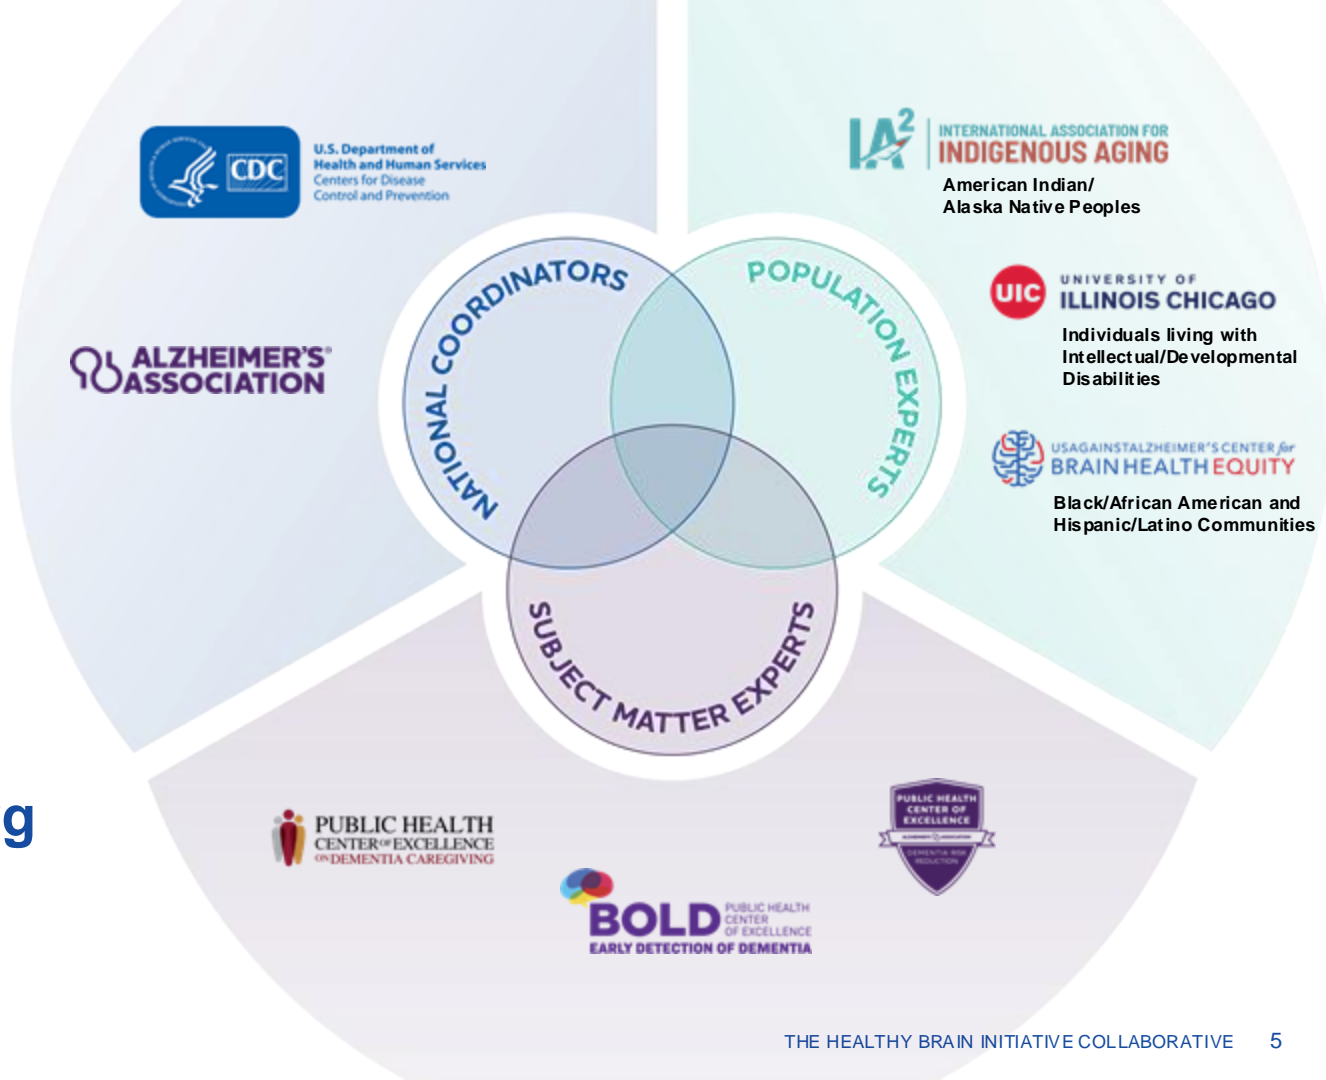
CDC U.S. Department of Health and Human Services Centers for Disease Control and Prevention

ALZHEIMER'S ASSOCIATION

IA² INTERNATIONAL ASSOCIATION FOR INDIGENOUS AGING

American Indian/ Alaska Native Peoples

UIC UNIVERSITY OF ILLINOIS CHICAGO

Individuals living with Intellectual/Developmental Disabilities

USAGAINSTALZHEIMER'S CENTER for BRAIN HEALTH EQUITY

Black/African American and Hispanic/Latino Communities

NATIONAL COORDINATORS

POPULATION EXPERTS

SUBJECT MATTER EXPERTS

g

PUBLIC HEALTH CENTER OF EXCELLENCE ON DEMENTIA CAREGIVING

BOLD PUBLIC HEALTH CENTER OF EXCELLENCE EARLY DETECTION OF DEMENTIA

PUBLIC HEALTH CENTER OF EXCELLENCE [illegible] DEMENTIA RISK REDUCTION

THE HEALTHY BRAIN INITIATIVE COLLABORATIVE 5